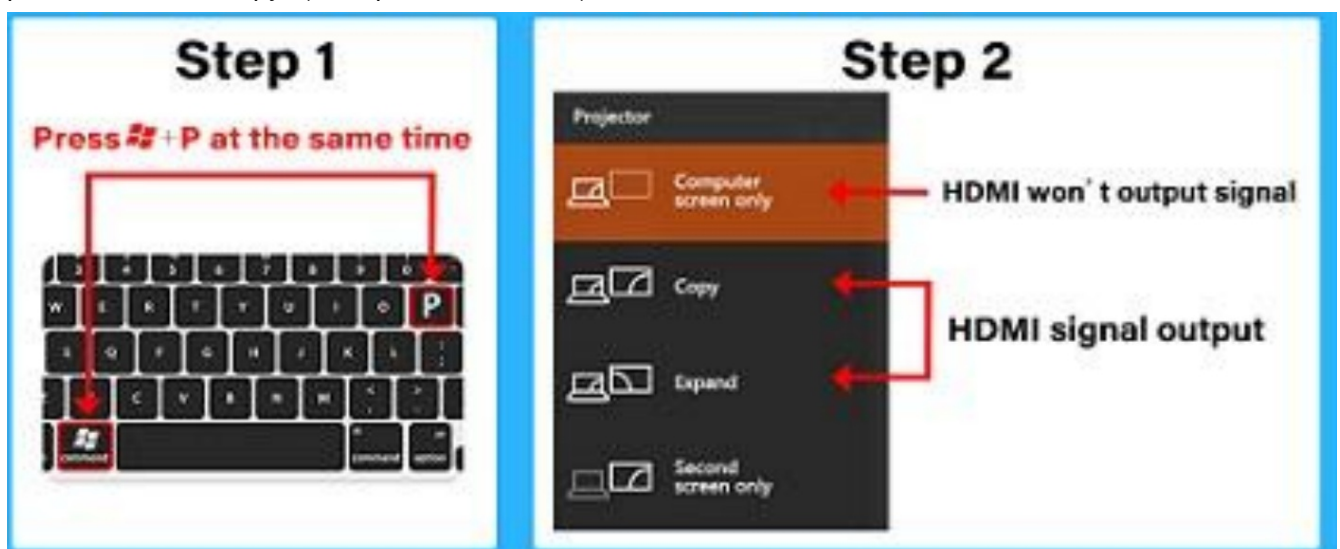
Step 1

Press + P at the same time

W E R T Y U I O P
S D F G H J K L
C V B N M
command command option

Step 2

Projector

Computer screen only

HDMI won't output signal

Copy

Expand

HDMI signal output

Second screen only